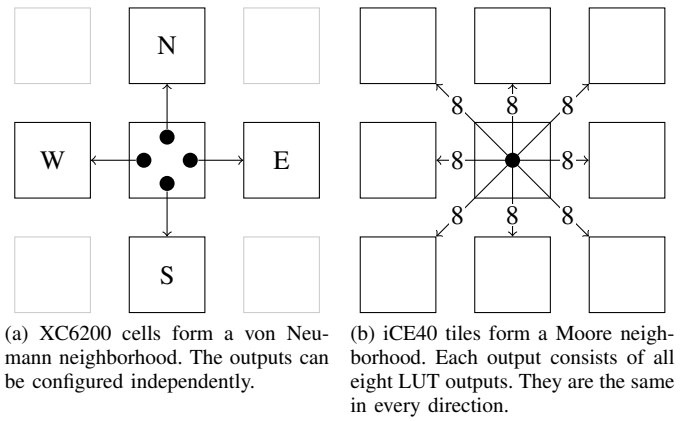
N

W

E

S

8 8 8

8 8

8 8 8

(a) XC6200 cells form a von Neumann neighborhood. The outputs can be configured independently.

(b) iCE40 tiles form a Moore neighborhood. Each output consists of all eight LUT outputs. They are the same in every direction.